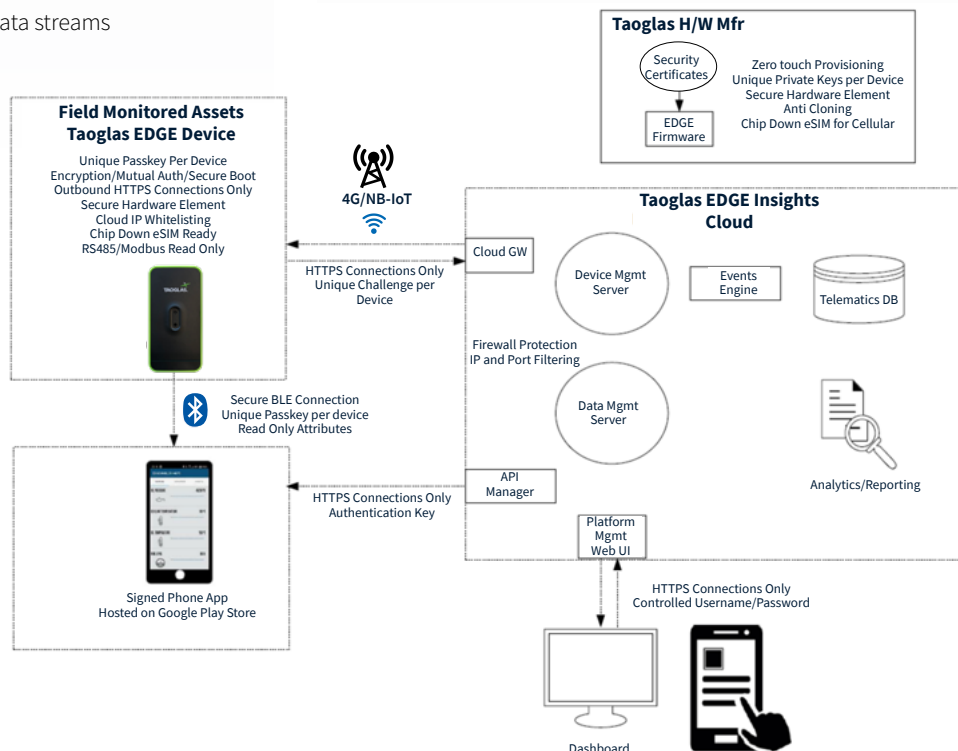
ata streams

Taoglas H/W Mfr

Security Certificates

EDGE Firmware

Zero touch Provisioning
Unique Private Keys per Device
Secure Hardware Element
Anti Cloning
Chip Down eSIM for Cellular

Field Monitored Assets
Taoglas EDGE Device

Unique Passkey Per Device
Encryption/Mutual Auth/Secure Boot
Outbound HTTPS Connections Only
Secure Hardware Element
Cloud IP Whitelisting
Chip Down eSIM Ready
RS485/Modbus Read Only

TAOGLAS

4G/NB-IoT

HTTPS Connections Only
Unique Challenge per Device

Taoglas EDGE Insights Cloud

Cloud GW

Device Mgmt Server

Events Engine

Telematics DB

Firewall Protection
IP and Port Filtering

Data Mgmt Server

Secure BLE Connection
Unique Passkey per device
Read Only Attributes

Analytics/Reporting

API Manager

HTTPS Connections Only
Authentication Key

Platform Mgmt Web UI

HTTPS Connections Only
Controlled Username/Password

Signed Phone App
Hosted on Google Play Store

Dashboard